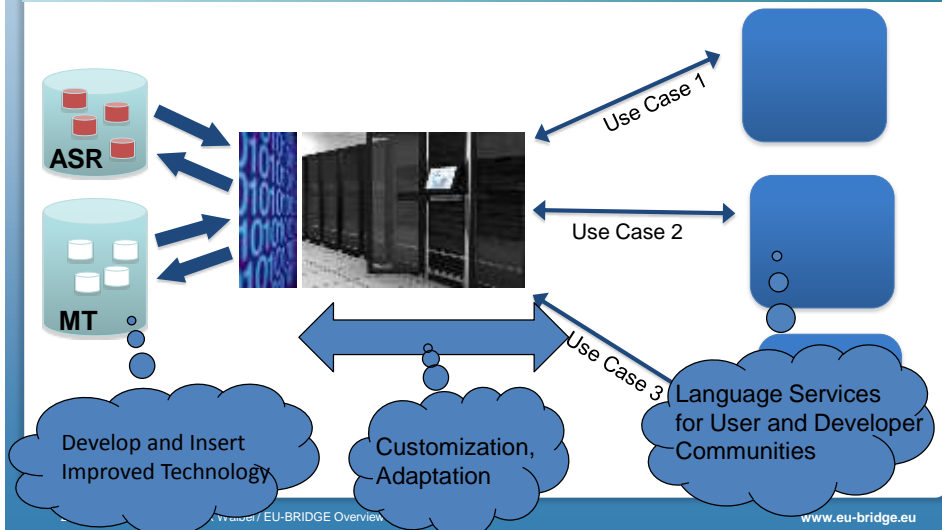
ASR

MT

Use Case 1

Use Case 2

Use Case 3

Develop and Insert Improved Technology

Customization, Adaptation

Language Services for User and Developer Communities

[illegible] Waibel / EU-BRIDGE Overview

www.eu-bridge.eu